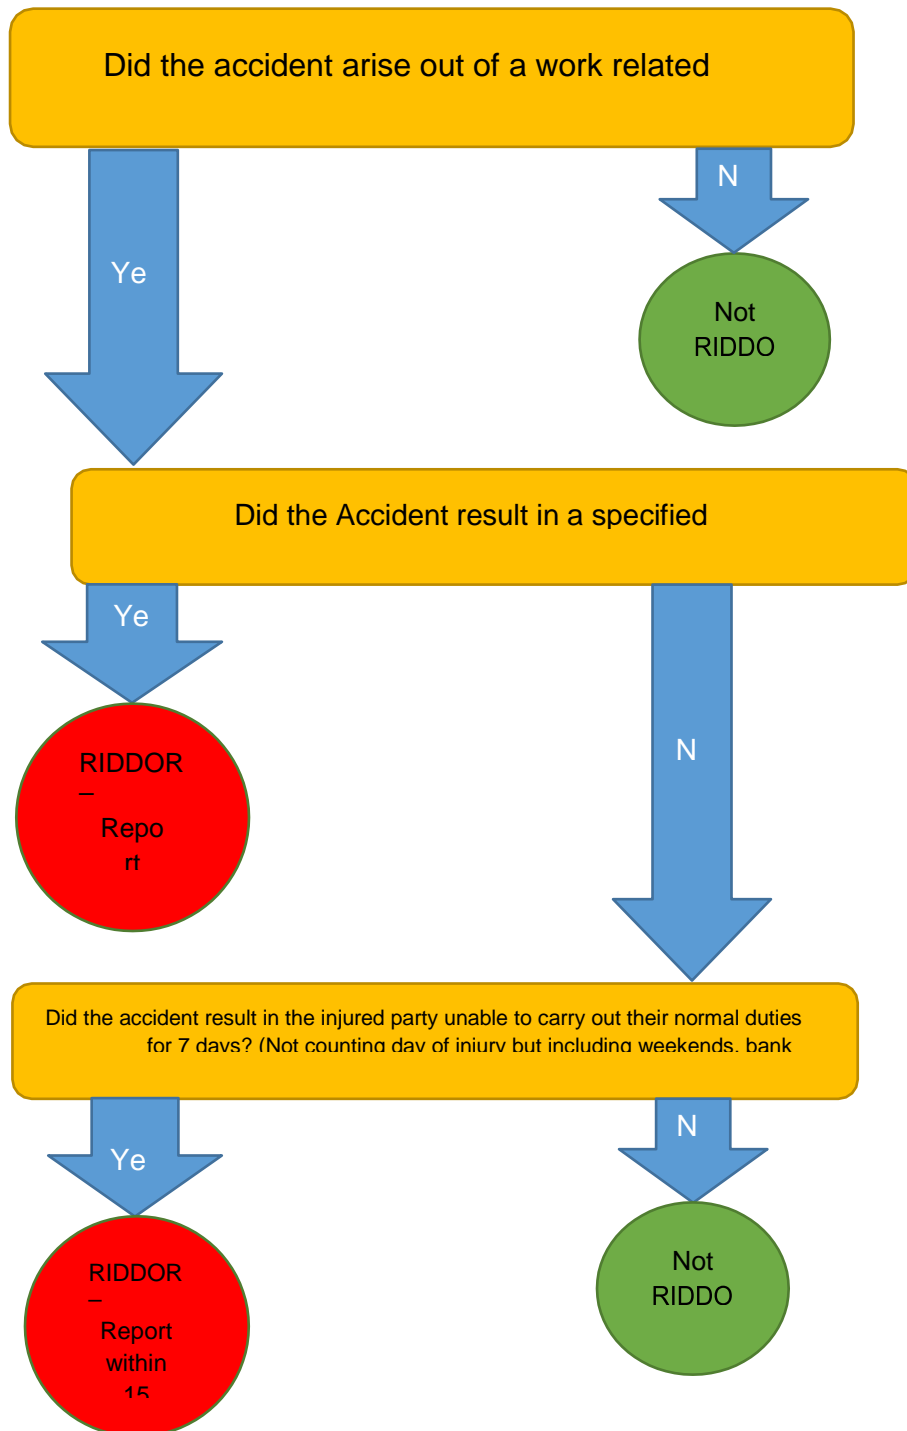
Did the accident arise out of a work related

Ye

N

Not RIDDO

Did the Accident result in a specified

Ye

RIDDOR – Repo rt

N

Did the accident result in the injured party unable to carry out their normal duties for 7 days? (Not counting day of injury but including weekends, bank

Ye

N

RIDDOR – Report within 15

Not RIDDO